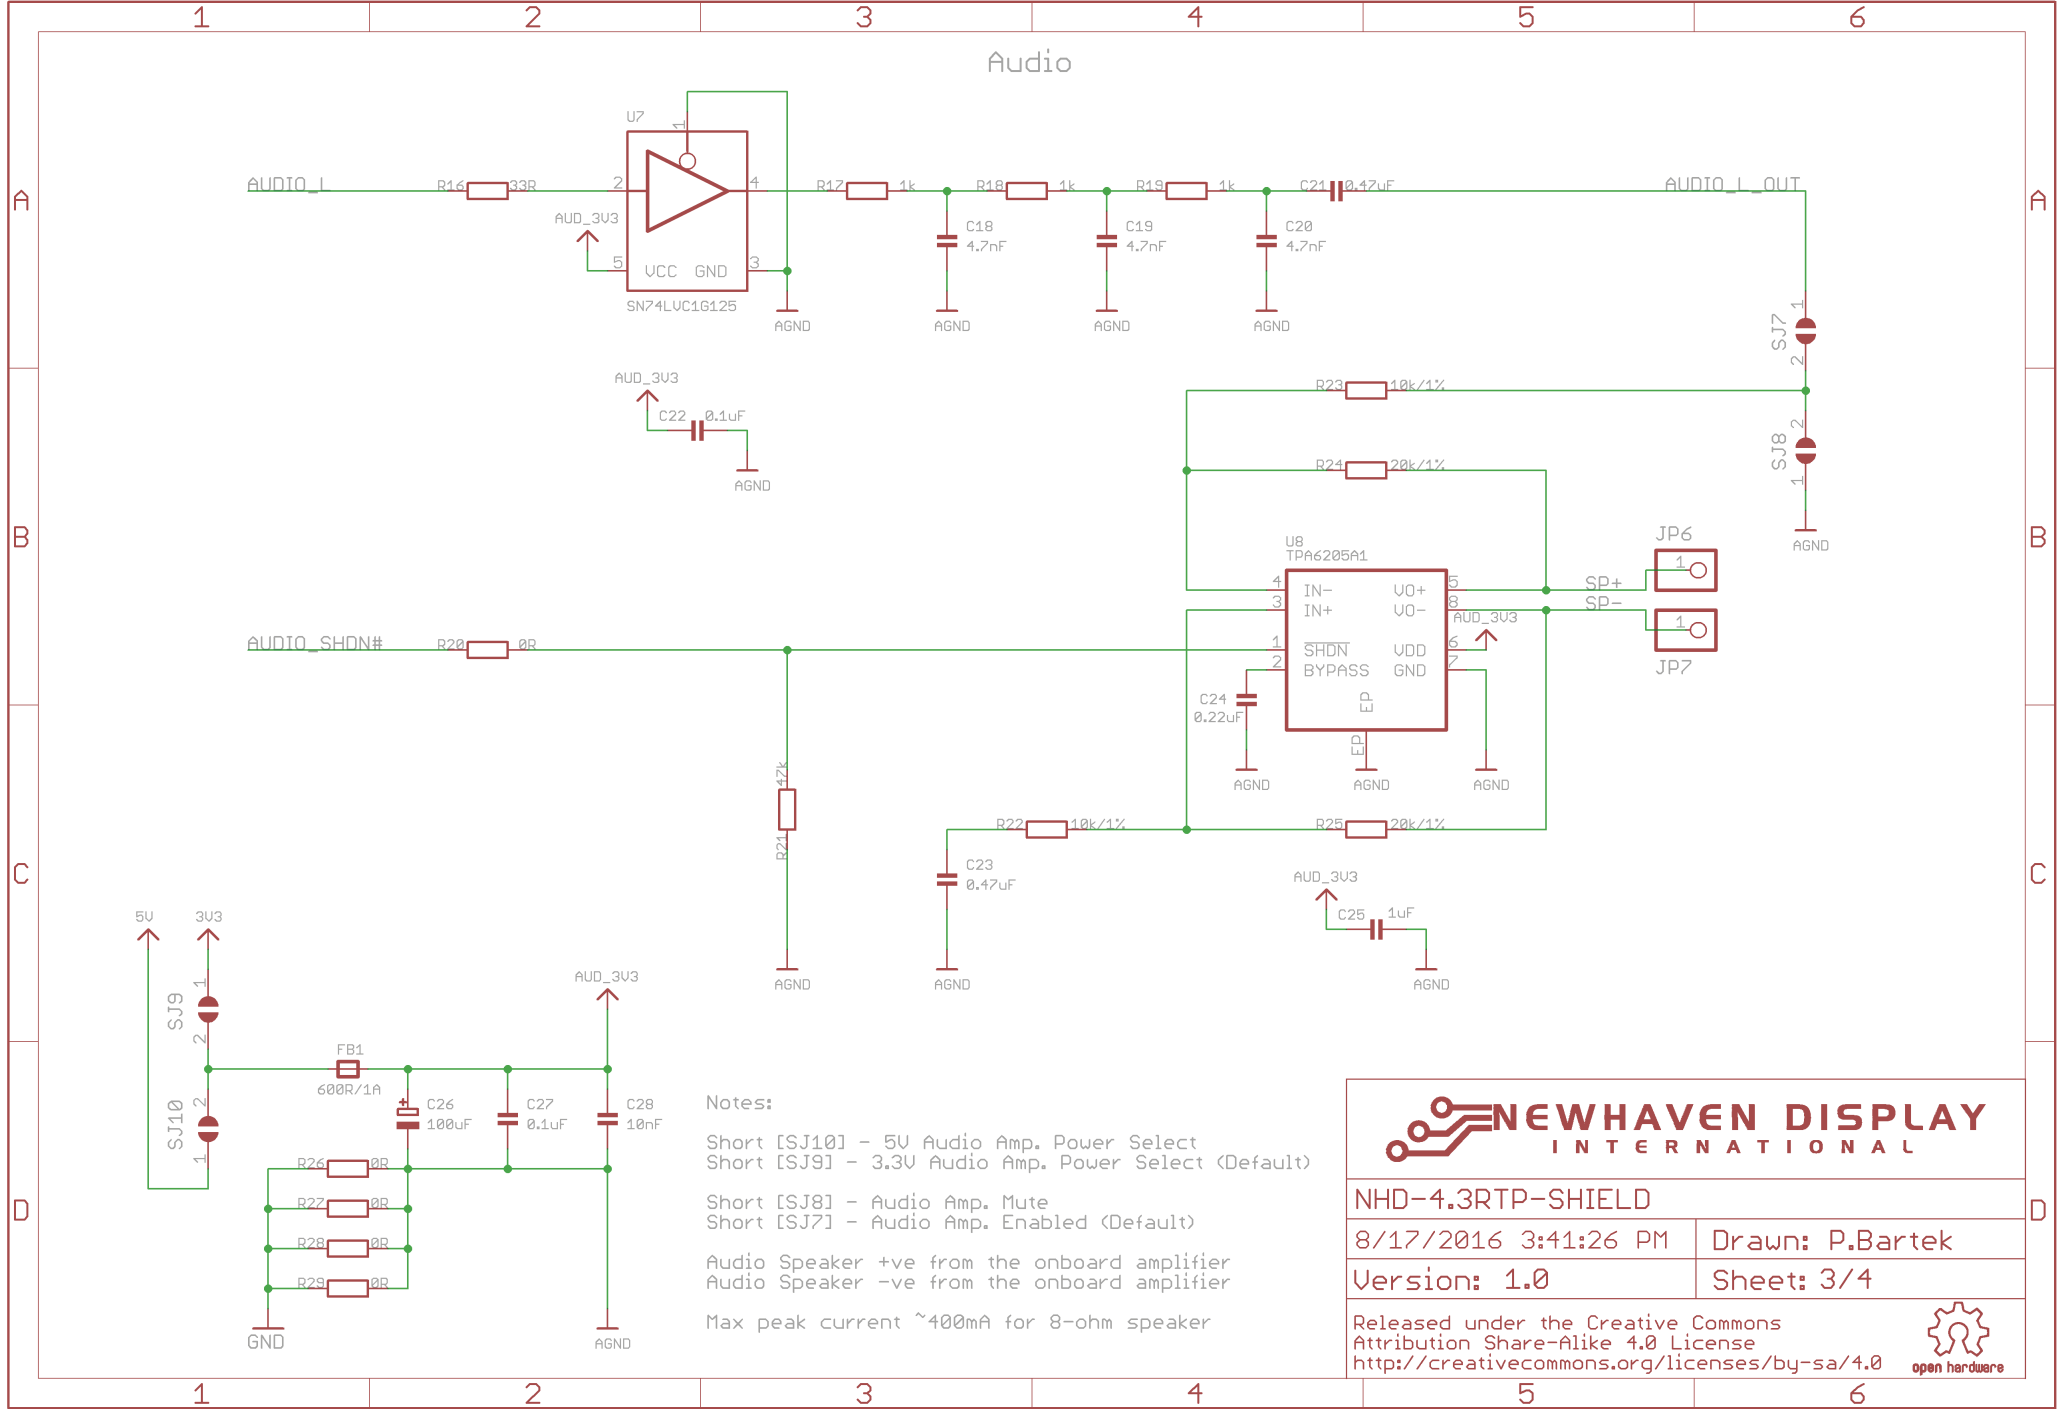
1 2 3 4 5 6

A

B

C

D

Audio

AUDIO_L
R16 33R
U7
1
2
4
5
3
AUD_3V3
VCC GND
SN74LVC1G125
AGND
R17 1k
R18 1k
R19 1k
C21 0.47uF
AUDIO_L_OUT
C18 4.7nF
C19 4.7nF
C20 4.7nF
AGND AGND AGND
SJ7
1
2
AUD_3V3
C22 0.1uF
AGND
R23 10k/1%
R24 20k/1%
SJ8
2
1
AGND
U8
TPA6205A1
4 IN- VO+ 5
3 IN+ VO- 8
1 $\overline{SHDN}$ VDD 6
2 BYPASS GND 7
EP
EP
AUD_3V3
SP+
SP-
JP6
JP7
1
1
AUDIO_SHDN#
R20 0R
C24 0.22uF
AGND AGND AGND
47k
R21
R22 10k/1%
R25 20k/1%
C23 0.47uF
AUD_3V3
C25 1uF
AGND AGND AGND
5V 3V3
SJ9
1
2
SJ10
2
1
FB1
600R/1A
AUD_3V3
C26 100uF
C27 0.1uF
C28 10nF
R26 0R
R27 0R
R28 0R
R29 0R
GND
AGND

Notes:

Short [SJ10] - 5V Audio Amp. Power Select
Short [SJ9] - 3.3V Audio Amp. Power Select (Default)

Short [SJ8] - Audio Amp. Mute
Short [SJ7] - Audio Amp. Enabled (Default)

Audio Speaker +ve from the onboard amplifier
Audio Speaker -ve from the onboard amplifier

Max peak current ~400mA for 8-ohm speaker

NEWHAVEN DISPLAY
INTERNATIONAL

NHD-4.3RTP-SHIELD
8/17/2016 3:41:26 PM
Drawn: P.Bartek
Version: 1.0
Sheet: 3/4
Released under the Creative Commons
Attribution Share-Alike 4.0 License
http://creativecommons.org/licenses/by-sa/4.0
open hardware

1 2 3 4 5 6